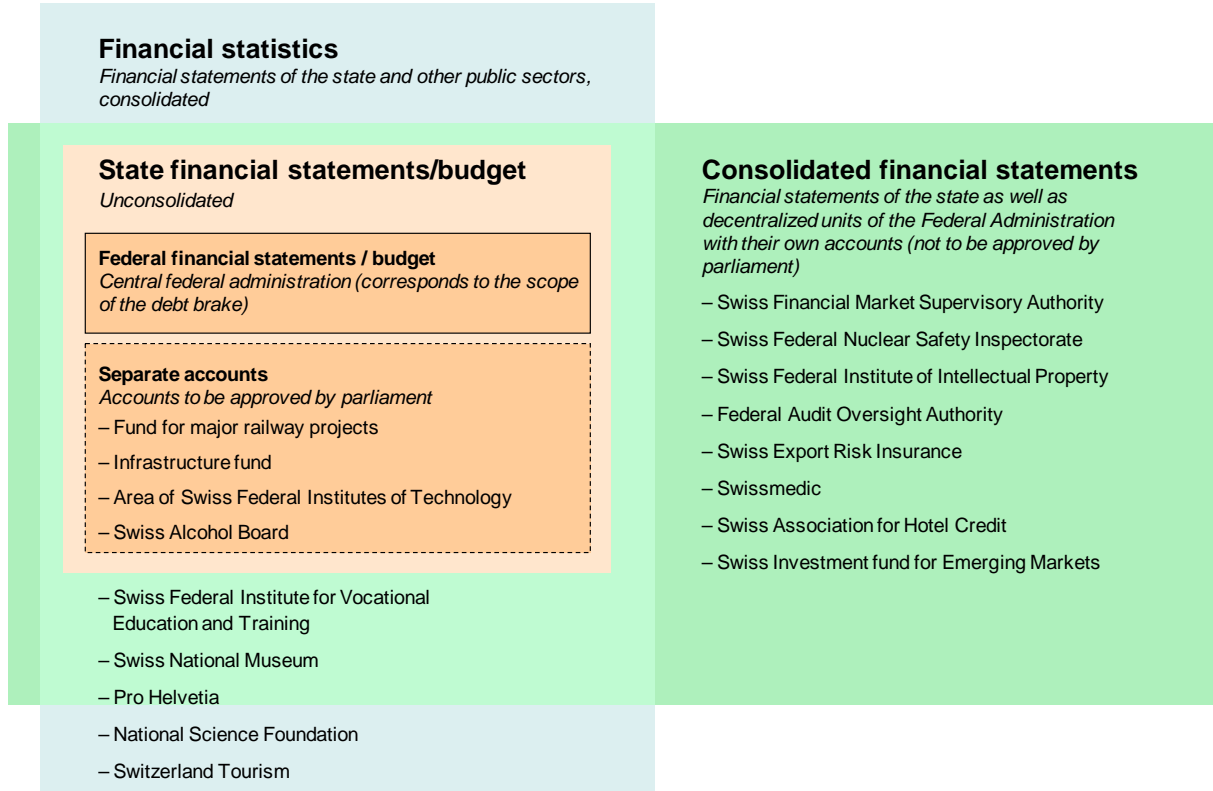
Financial statistics
Financial statements of the state and other public sectors, consolidated

State financial statements/budget
Unconsolidated

Federal financial statements / budget
Central federal administration (corresponds to the scope of the debt brake)

Separate accounts
Accounts to be approved by parliament
– Fund for major railway projects
– Infrastructure fund
– Area of Swiss Federal Institutes of Technology
– Swiss Alcohol Board

– Swiss Federal Institute for Vocational Education and Training
– Swiss National Museum
– Pro Helvetia
– National Science Foundation
– Switzerland Tourism

Consolidated financial statements
Financial statements of the state as well as decentralized units of the Federal Administration with their own accounts (not to be approved by parliament)
– Swiss Financial Market Supervisory Authority
– Swiss Federal Nuclear Safety Inspectorate
– Swiss Federal Institute of Intellectual Property
– Federal Audit Oversight Authority
– Swiss Export Risk Insurance
– Swissmedic
– Swiss Association for Hotel Credit
– Swiss Investment fund for Emerging Markets